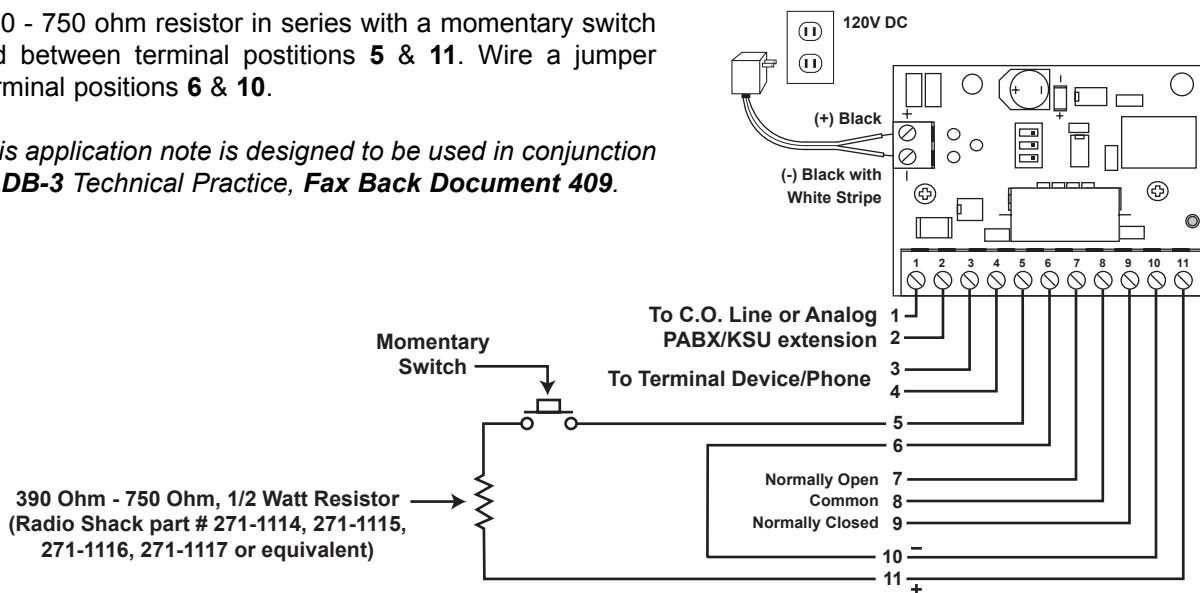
0 - 750 ohm resistor in series with a momentary switch d between terminal postitions **5** & **11**. Wire a jumper rminal positions **6** & **10**.

*is application note is designed to be used in conjunction* ***DB-3*** *Technical Practice,* ***Fax Back Document 409****.*

120V DC

(+) Black

(-) Black with White Stripe

+

+

+

1 2 3 4 5 6 7 8 9 10 11

To C.O. Line or Analog PABX/KSU extension 1 2

To Terminal Device/Phone 3 4

Momentary Switch

5

6

Normally Open 7

Common 8

Normally Closed 9

10 −

11 +

390 Ohm - 750 Ohm, 1/2 Watt Resistor (Radio Shack part # 271-1114, 271-1115, 271-1116, 271-1117 or equivalent)